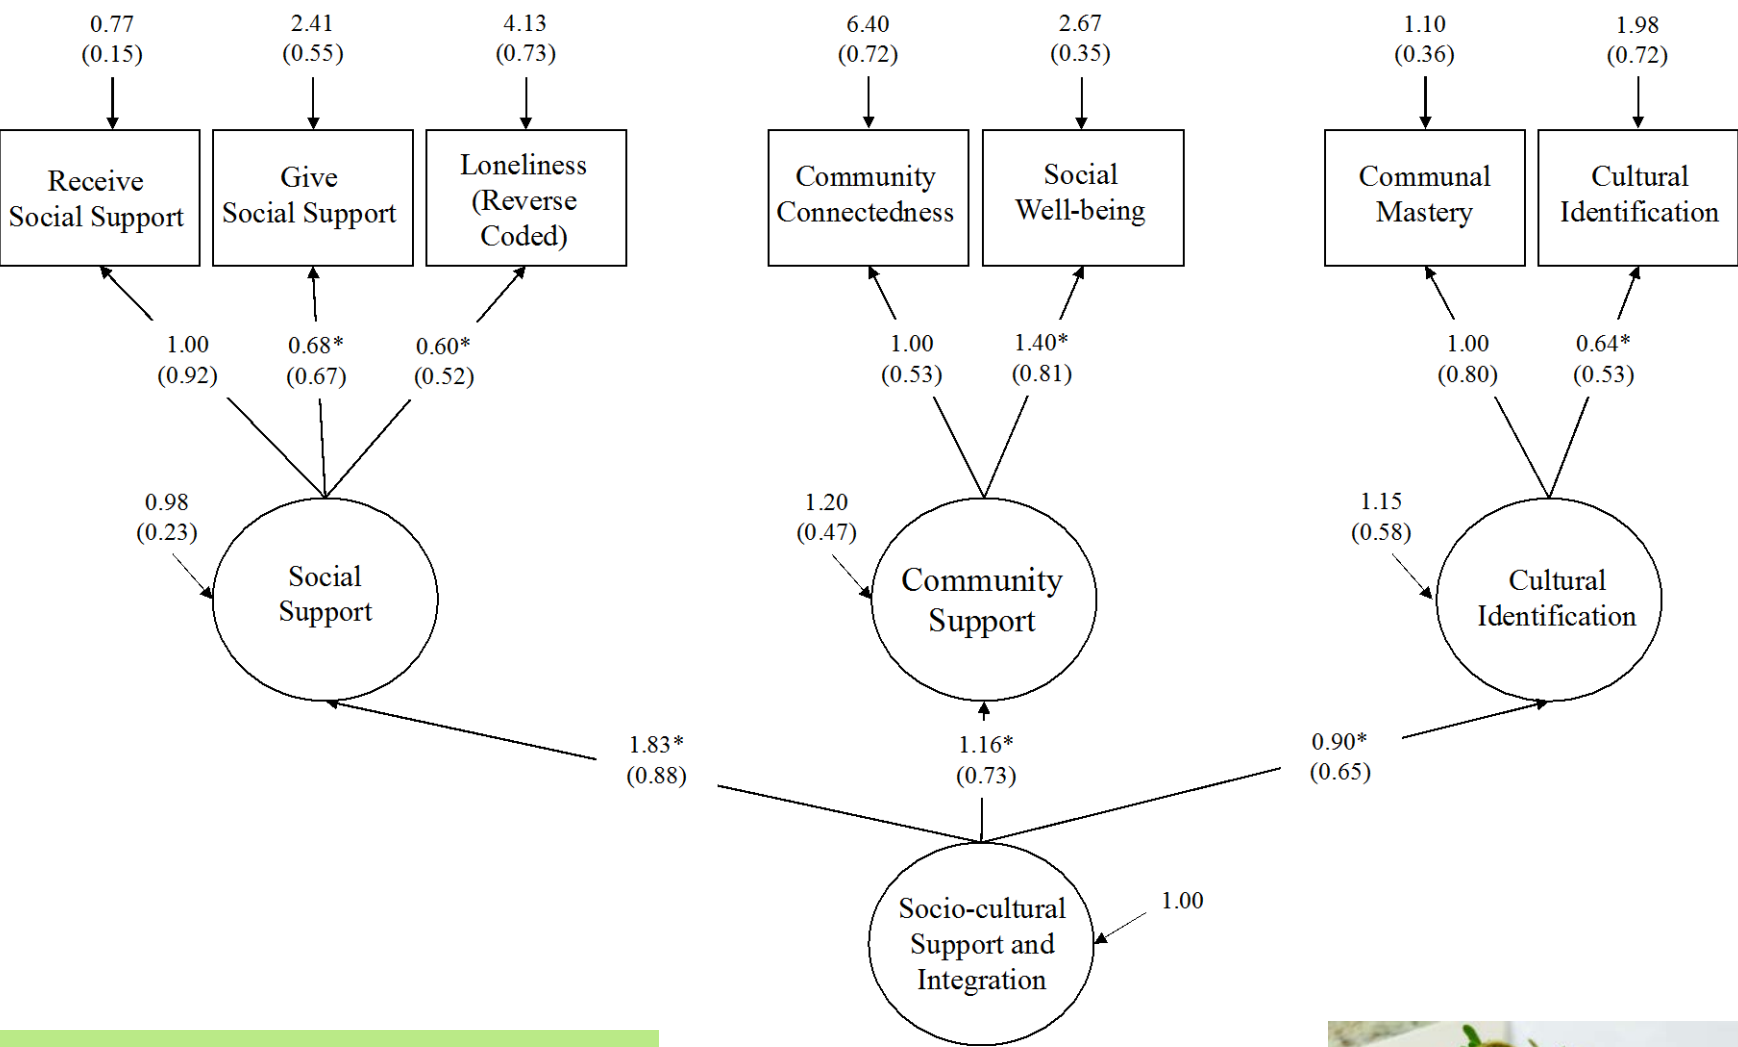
0.77
(0.15)

2.41
(0.55)

4.13
(0.73)

6.40
(0.72)

2.67
(0.35)

1.10
(0.36)

1.98
(0.72)

Receive Social Support

Give Social Support

Loneliness (Reverse Coded)

Community Connectedness

Social Well-being

Communal Mastery

Cultural Identification

1.00
(0.92)

0.68*
(0.67)

0.60*
(0.52)

1.00
(0.53)

1.40*
(0.81)

1.00
(0.80)

0.64*
(0.53)

0.98
(0.23)

Social Support

1.20
(0.47)

Community Support

1.15
(0.58)

Cultural Identification

1.83*
(0.88)

1.16*
(0.73)

0.90*
(0.65)

Socio-cultural Support and Integration

1.00